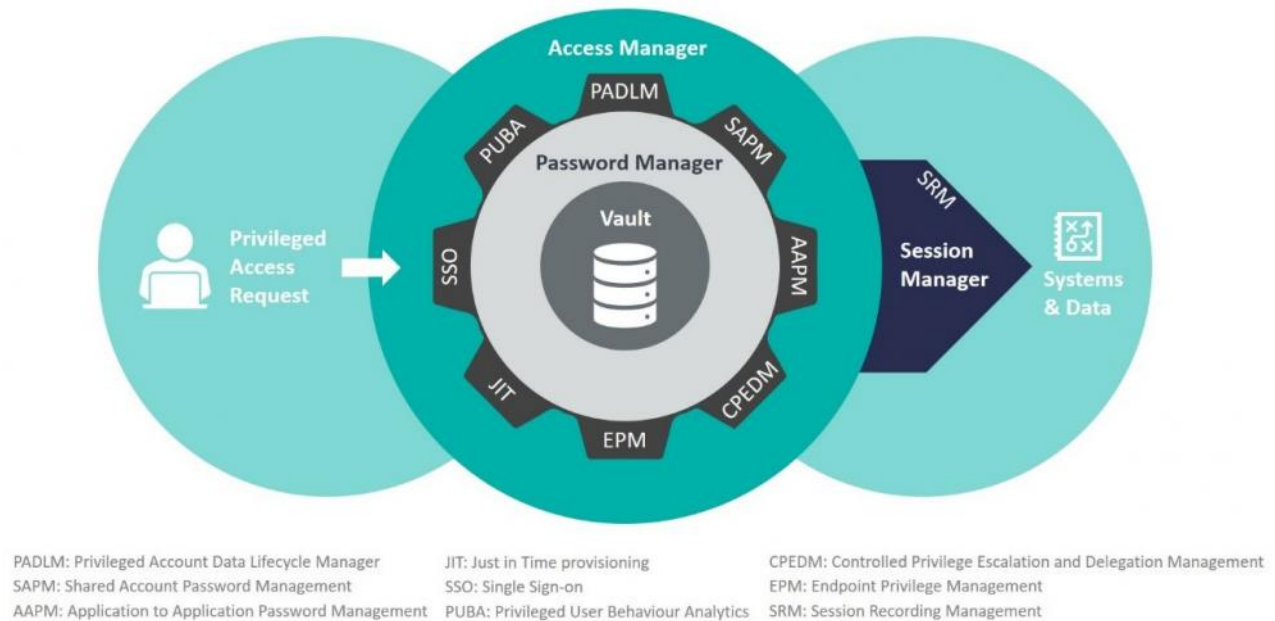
Access Manager

PADLM

SAPM

PUBA

Password Manager

Vault

SSO

AAPM

JIT

CPEDM

EPM

Privileged Access Request

SRM

Session Manager

Systems & Data

PADLM: Privileged Account Data Lifecycle Manager
SAPM: Shared Account Password Management
AAPM: Application to Application Password Management

JIT: Just in Time provisioning
SSO: Single Sign-on
PUBA: Privileged User Behaviour Analytics

CPEDM: Controlled Privilege Escalation and Delegation Management
EPM: Endpoint Privilege Management
SRM: Session Recording Management